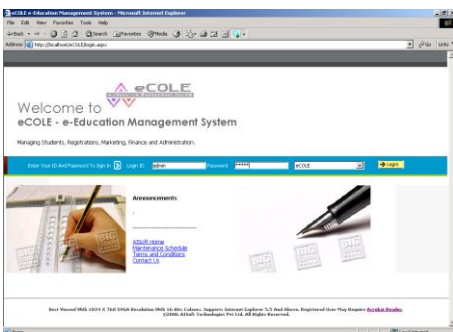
eCOLE e-Education Management System - Microsoft Internet Explorer

File Edit View Favorites Tools Help

Back Search Favorites Media

Address http://localhost/eCOLE/login.aspx Go Links

eCOLE

Welcome to

eCOLE - e-Education Management System

Managing Students, Registrations, Marketing, Finance and Administration.

Enter Your ID And Password To Sign In Login ID admin Password ***** eCOLE Login

Announcements

AZSoft Home
Maintenance Schedule
Terms and Conditions
Contact Us

Best Viewed With 1024 X 768 SVGA Resolution With 16-Bits Colours. Supports Internet Explorer 5.5 And Above. Registered User May Require Acrobat Reader.
©2006 AZSoft Technologies Pvt Ltd. All Rights Reserved.